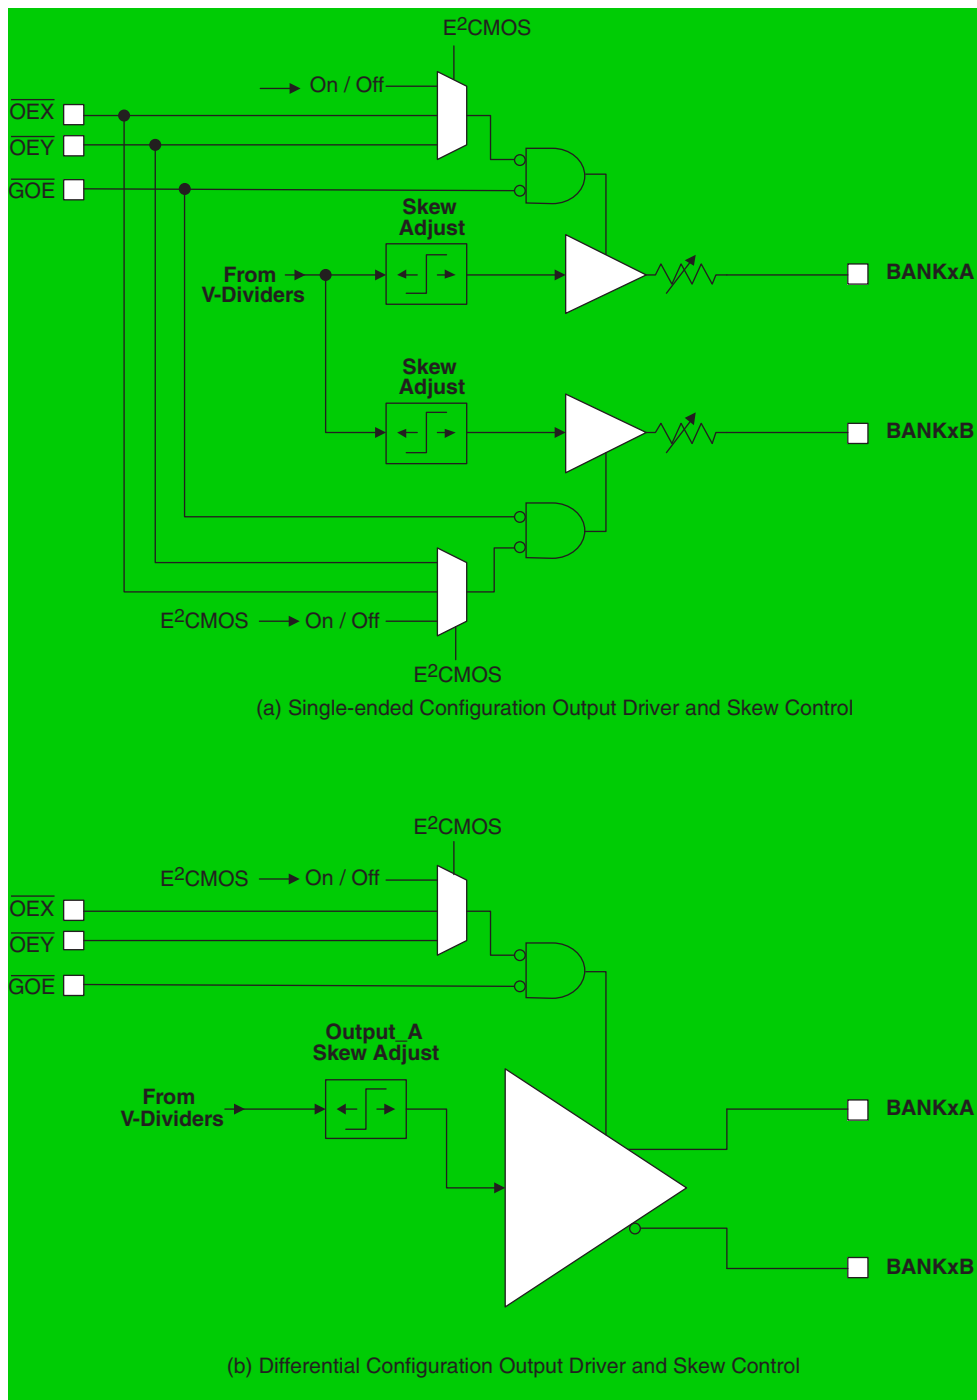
$E^2$CMOS

On / Off

$\overline{OEX}$

$\overline{OEY}$

$\overline{GOE}$

Skew Adjust

From V-Dividers

BANKxA

Skew Adjust

BANKxB

$E^2$CMOS On / Off

$E^2$CMOS

(a) Single-ended Configuration Output Driver and Skew Control

$E^2$CMOS

$E^2$CMOS On / Off

$\overline{OEX}$

$\overline{OEY}$

$\overline{GOE}$

Output_A Skew Adjust

From V-Dividers

BANKxA

BANKxB

(b) Differential Configuration Output Driver and Skew Control